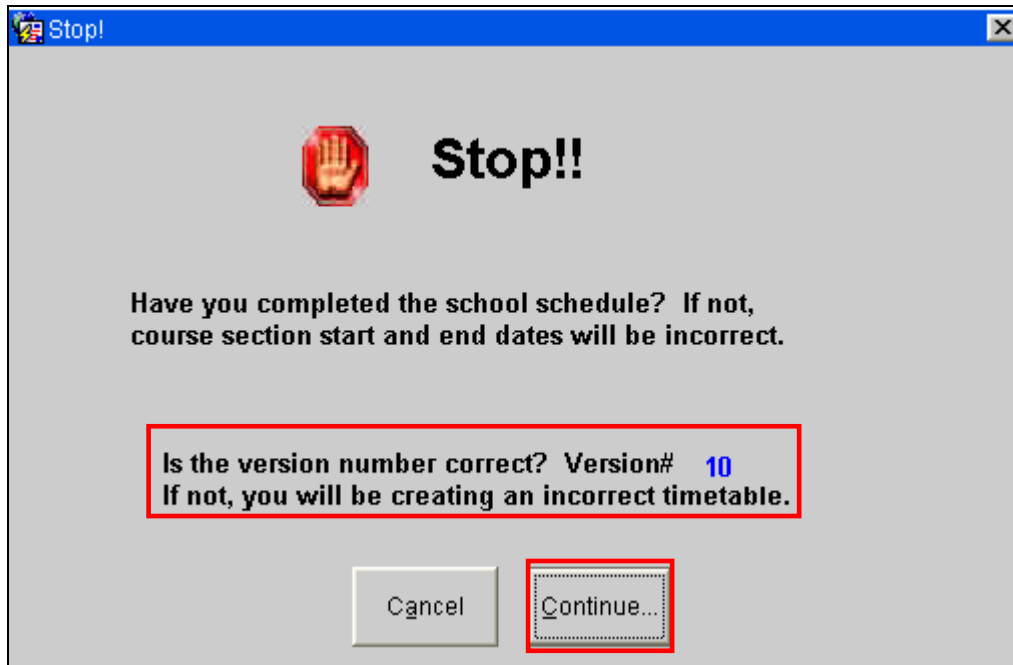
Stop!

Stop!!

Have you completed the school schedule? If not, course section start and end dates will be incorrect.

Is the version number correct? Version# 10
If not, you will be creating an incorrect timetable.

Cancel

Continue...